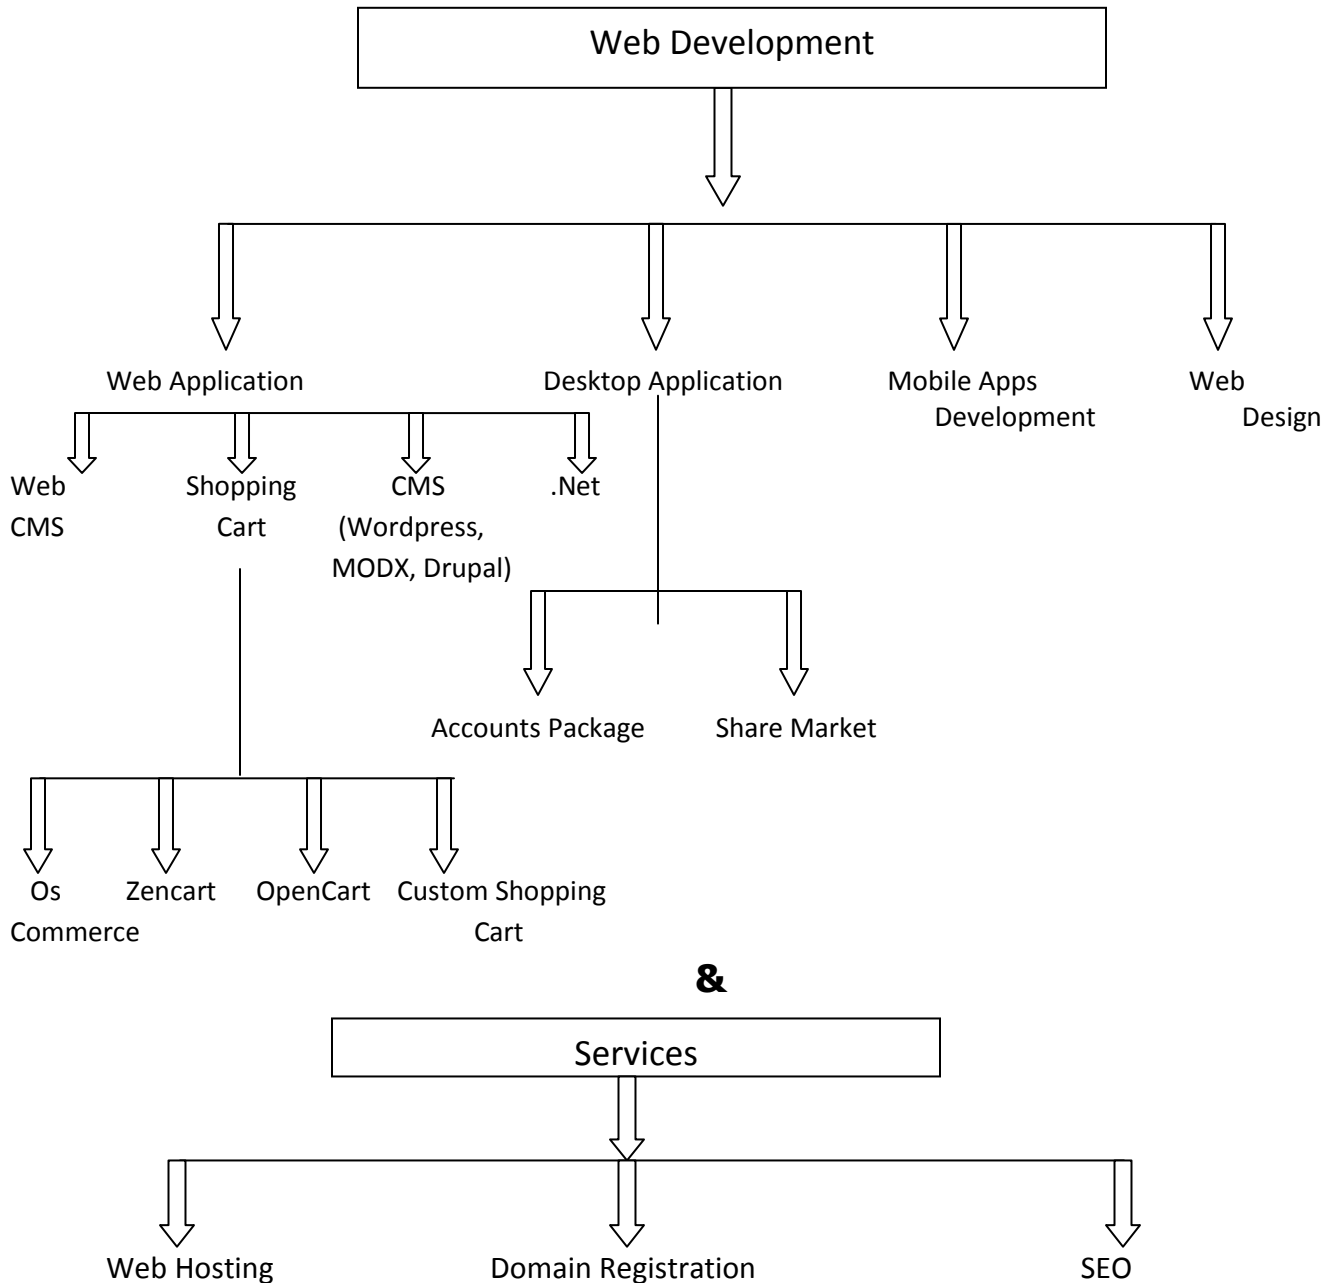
Web Development

Web Application

Desktop Application

Mobile Apps Development

Web Design

Web CMS

Shopping Cart

CMS (Wordpress, MODX, Drupal)

.Net

Accounts Package

Share Market

Os Commerce

Zencart

OpenCart

Custom Shopping Cart

&

Services

Web Hosting

Domain Registration

SEO